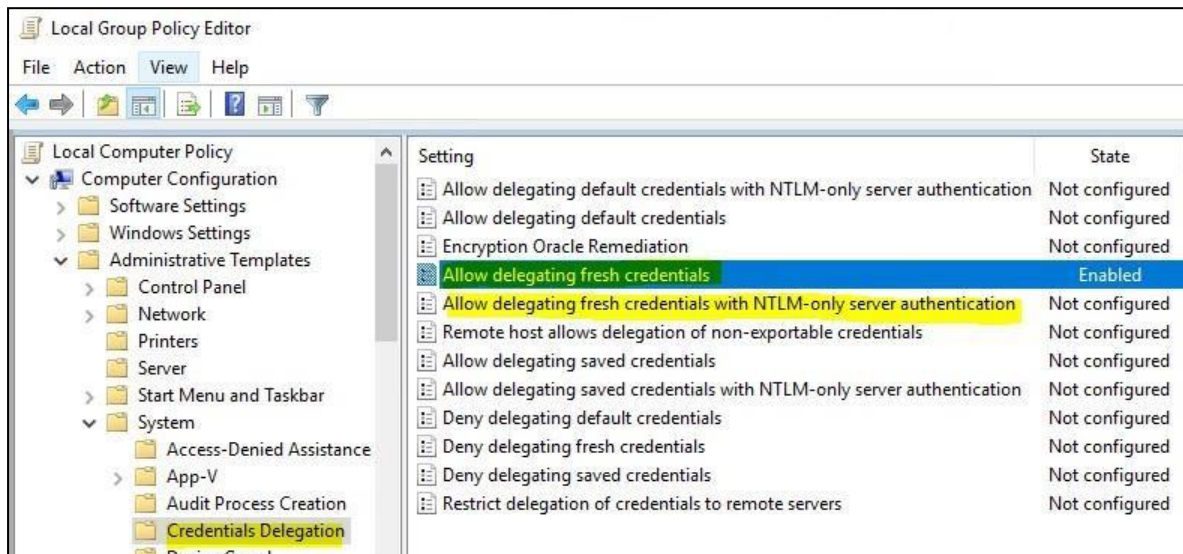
Local Group Policy Editor

File Action View Help

Local Computer Policy
Computer Configuration
Software Settings
Windows Settings
Administrative Templates
Control Panel
Network
Printers
Server
Start Menu and Taskbar
System
Access-Denied Assistance
App-V
Audit Process Creation
Credentials Delegation
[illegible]

| Setting | State |
|---|---|
| Allow delegating default credentials with NTLM-only server authentication | Not configured |
| Allow delegating default credentials | Not configured |
| Encryption Oracle Remediation | Not configured |
| Allow delegating fresh credentials | Enabled |
| Allow delegating fresh credentials with NTLM-only server authentication | Not configured |
| Remote host allows delegation of non-exportable credentials | Not configured |
| Allow delegating saved credentials | Not configured |
| Allow delegating saved credentials with NTLM-only server authentication | Not configured |
| Deny delegating default credentials | Not configured |
| Deny delegating fresh credentials | Not configured |
| Deny delegating saved credentials | Not configured |
| Restrict delegation of credentials to remote servers | Not configured |